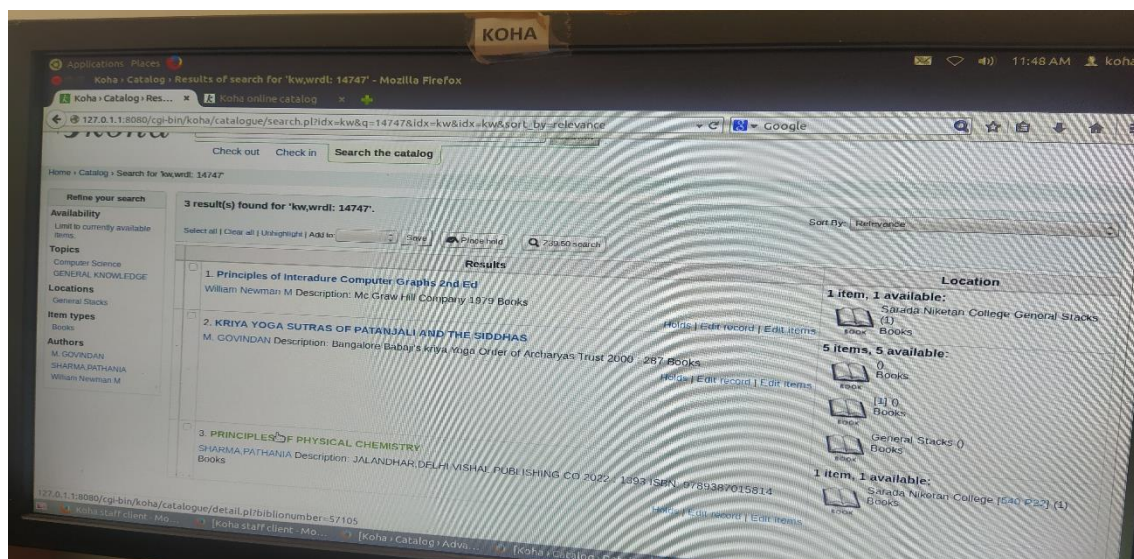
KOHA

Applications Places

Koha › Catalog › Results of search for 'kw,wrdl: 14747' - Mozilla Firefox

11:48 AM koha

Koha › Catalog › Res... × Koha online catalog ×

127.0.1.1:8080/cgi-bin/koha/catalogue/search.pl?idx=kw&q=14747&idx=kw&idx=kw&sort_by=relevance

Google

Check out Check in Search the catalog

Home › Catalog › Search for 'kw,wrdl: 14747'

Refine your search
Availability
Limit to currently available items.
Topics
Computer Science
GENERAL KNOWLEDGE
Locations
General Stacks
Item types
Books
Authors
M. GOVINDAN
SHARMA,PATHANIA
William Newman M

3 result(s) found for 'kw,wrdl: 14747'.

Select all | Clear all | Unhighlight | Add to: Save Place hold Z39.50 search

Sort By: Relevance

Results

Location

1. Principles of Interadure Computer Graphs 2nd Ed
William Newman M Description: Mc Graw Hill Company 1979 Books

1 item, 1 available:
Sarada Niketan College General Stacks (1)
BOOK Books

2. KRIYA YOGA SUTRAS OF PATANJALI AND THE SIDDHAS
M. GOVINDAN Description: Bangalore Babaji's kriya Yoga Order of Archaryas Trust 2000 . 287 Books

Holds | Edit record | Edit items

5 items, 5 available:
0
BOOK Books
[1] 0
BOOK Books

Holds | Edit record | Edit items

3. PRINCIPLES OF PHYSICAL CHEMISTRY
SHARMA,PATHANIA Description: JALANDHAR,DELHI VISHAL PUBLISHING CO 2022 . 1393 ISBN: 9789387015814
Books

General Stacks ()
BOOK Books

1 item, 1 available:
Sarada Niketan College [540 P22] (1)
BOOK Books

Holds | Edit record | Edit items

127.0.1.1:8080/cgi-bin/koha/catalogue/detail.pl?biblionumber=57105

Koha staff client - Mo... [Koha staff client - Mo... [Koha › Catalog › Advi... [Koha › Catalog › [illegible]